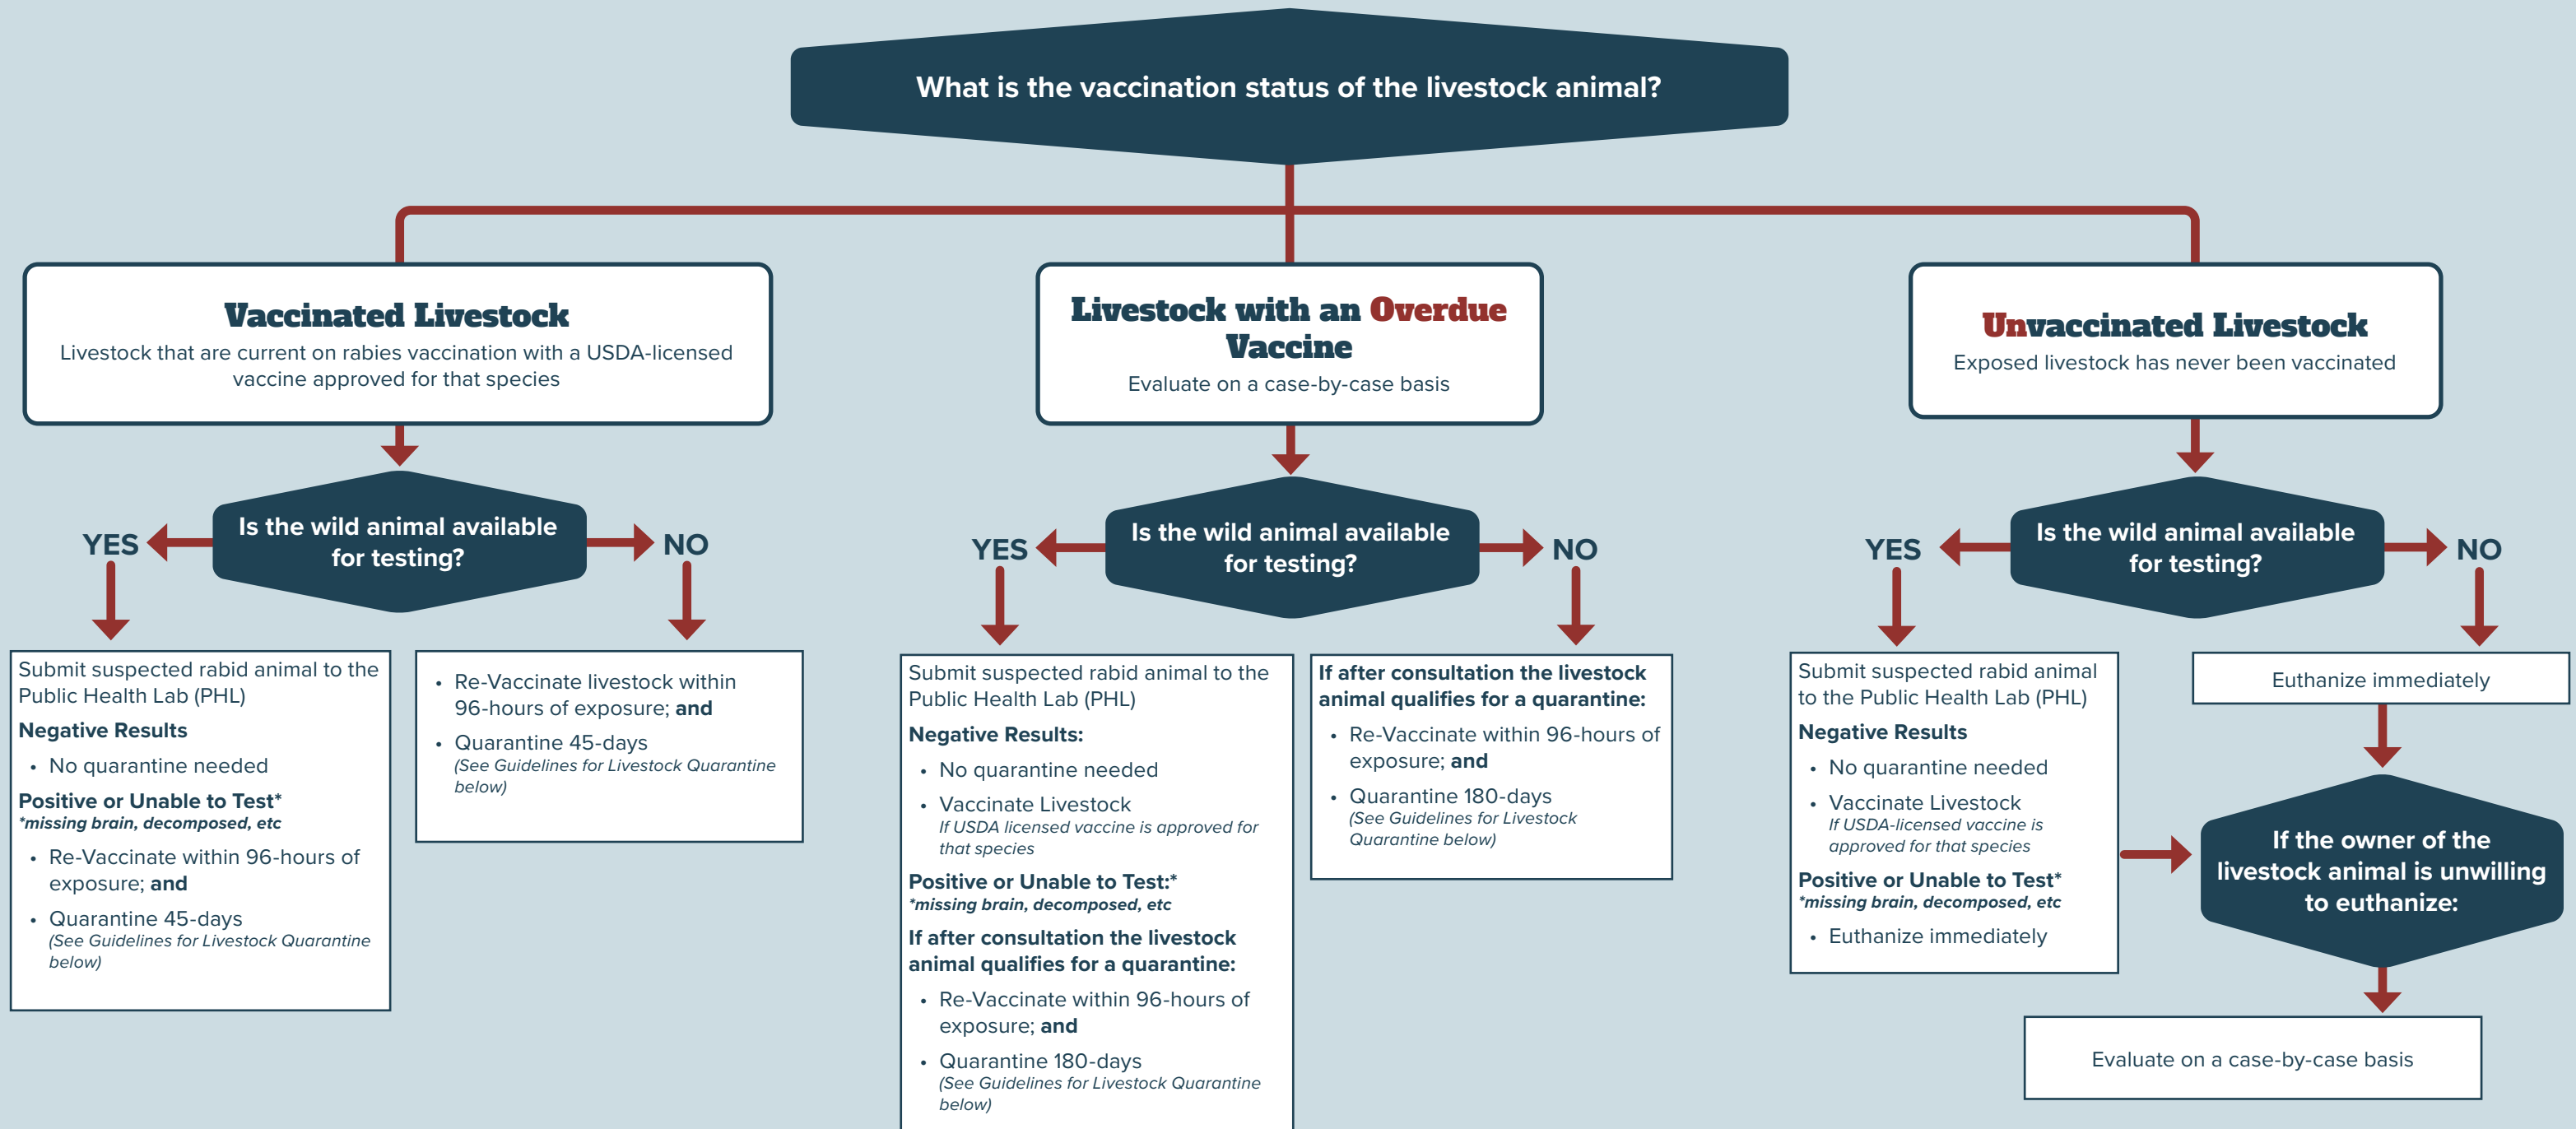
What is the vaccination status of the livestock animal?

Vaccinated Livestock
Livestock that are current on rabies vaccination with a USDA-licensed vaccine approved for that species

Is the wild animal available for testing?

YES

Submit suspected rabid animal to the Public Health Lab (PHL)
Negative Results
• No quarantine needed
Positive or Unable to Test*
*missing brain, decomposed, etc
• Re-Vaccinate within 96-hours of exposure; and
• Quarantine 45-days
(See Guidelines for Livestock Quarantine below)

NO

• Re-Vaccinate livestock within 96-hours of exposure; and
• Quarantine 45-days
(See Guidelines for Livestock Quarantine below)

Livestock with an Overdue Vaccine
Evaluate on a case-by-case basis

Is the wild animal available for testing?

YES

Submit suspected rabid animal to the Public Health Lab (PHL)
Negative Results:
• No quarantine needed
• Vaccinate Livestock
If USDA licensed vaccine is approved for that species
Positive or Unable to Test:*
*missing brain, decomposed, etc
If after consultation the livestock animal qualifies for a quarantine:
• Re-Vaccinate within 96-hours of exposure; and
• Quarantine 180-days
(See Guidelines for Livestock Quarantine below)

NO

If after consultation the livestock animal qualifies for a quarantine:
• Re-Vaccinate within 96-hours of exposure; and
• Quarantine 180-days
(See Guidelines for Livestock Quarantine below)

Unvaccinated Livestock
Exposed livestock has never been vaccinated

Is the wild animal available for testing?

YES

Submit suspected rabid animal to the Public Health Lab (PHL)
Negative Results
• No quarantine needed
• Vaccinate Livestock
If USDA-licensed vaccine is approved for that species
Positive or Unable to Test*
*missing brain, decomposed, etc
• Euthanize immediately

NO

Euthanize immediately

If the owner of the livestock animal is unwilling to euthanize:

Evaluate on a case-by-case basis